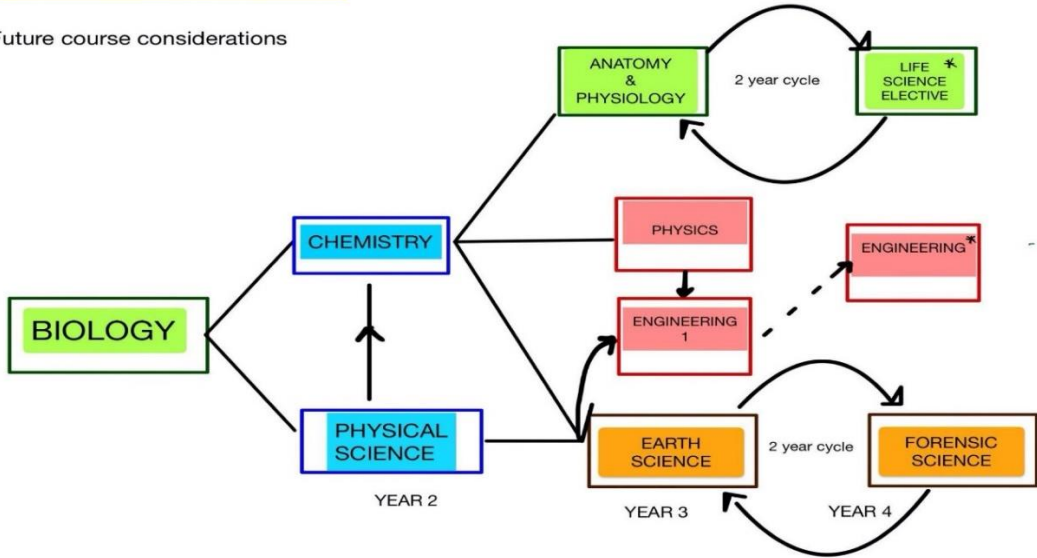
future course considerations

ANATOMY & PHYSIOLOGY

2 year cycle

LIFE SCIENCE ELECTIVE *

CHEMISTRY

PHYSICS

ENGINEERING *

BIOLOGY

ENGINEERING 1

PHYSICAL SCIENCE

EARTH SCIENCE

2 year cycle

FORENSIC SCIENCE

YEAR 2

YEAR 3

YEAR 4